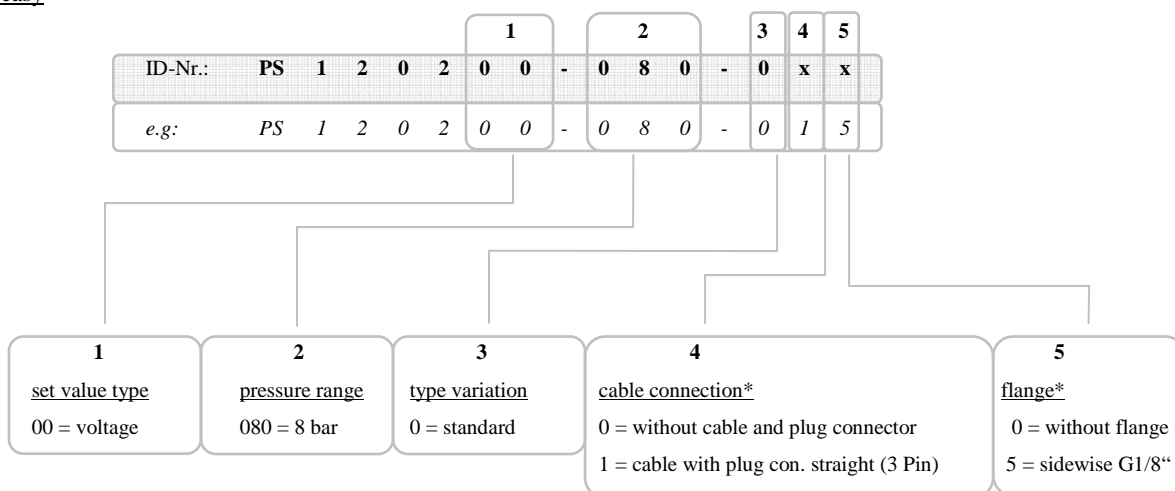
1 2 3 4 5

| ID-Nr.: | PS | 1 | 2 | 0 | 2 | 0 | 0 | - | 0 | 8 | 0 | - | 0 | x | x |
|---|---|---|---|---|---|---|---|---|---|---|---|---|---|---|---|
| e.g: | PS | 1 | 2 | 0 | 2 | 0 | 0 | - | 0 | 8 | 0 | - | 0 | 1 | 5 |

1
set value type
00 = voltage

2
pressure range
080 = 8 bar

3
type variation
0 = standard

4
cable connection*
0 = without cable and plug connector
1 = cable with plug con. straight (3 Pin)

5
flange*
0 = without flange
5 = sidewise G1/8"